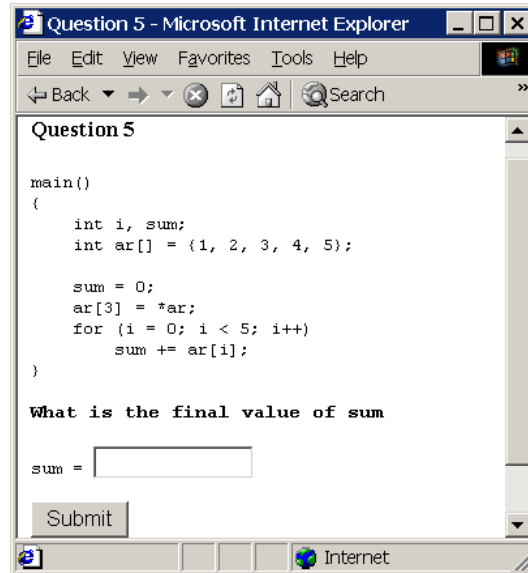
Question 5 - Microsoft Internet Explorer

File Edit View Favorites Tools Help

Back Search

Question 5

main()
{
int i, sum;
int ar[] = {1, 2, 3, 4, 5};

sum = 0;
ar[3] = *ar;
for (i = 0; i < 5; i++)
sum += ar[i];
}

What is the final value of sum

sum =

Submit

Internet